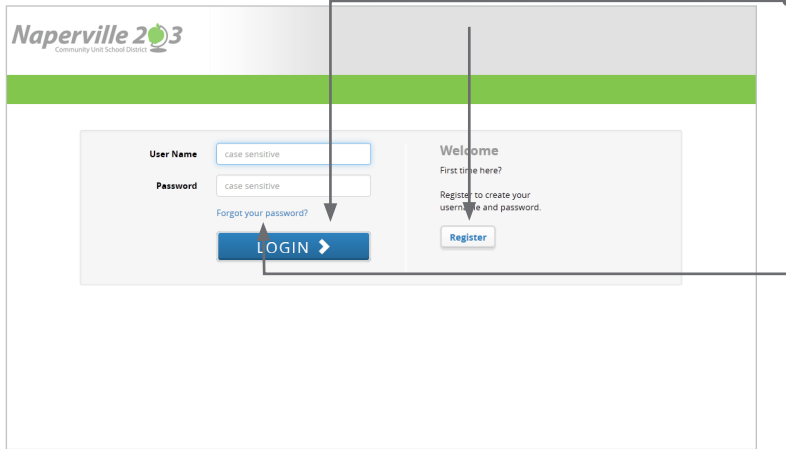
Naperville 203
Community Unit School District

User Name case sensitive

Password case sensitive

Forgot your password?

LOGIN

Welcome
First time here?

Register to create your username and password.

Register